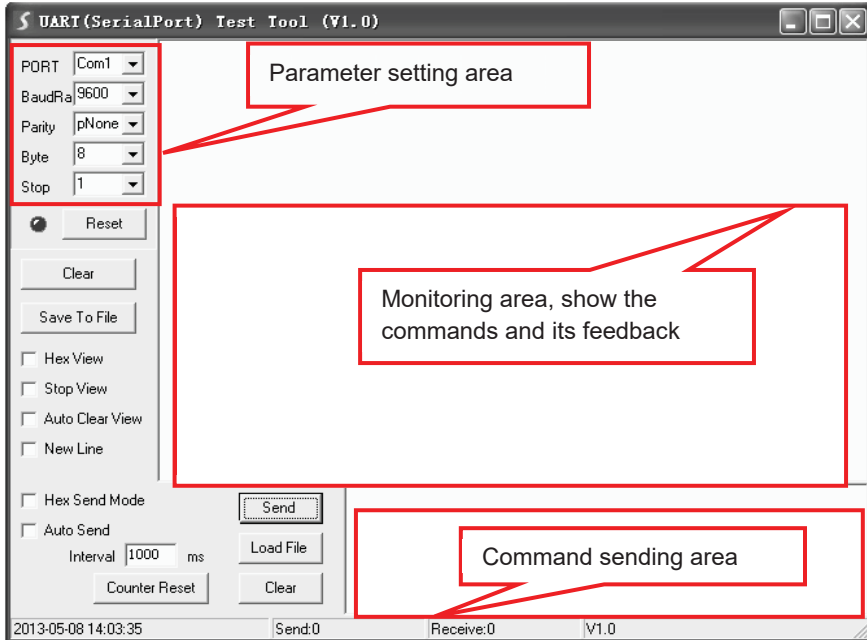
UART(SerialPort) Test Tool (V1.0)

PORT Com1
BaudRa 9600
Parity pNone
Byte 8
Stop 1

Parameter setting area

Reset

Clear

Save To File

Hex View
Stop View
Auto Clear View
New Line

Monitoring area, show the commands and its feedback

Hex Send Mode
Auto Send
Interval 1000 ms
Counter Reset

Send
Load File
Clear

Command sending area

2013-05-08 14:03:35 | Send:0 | Receive:0 | V1.0